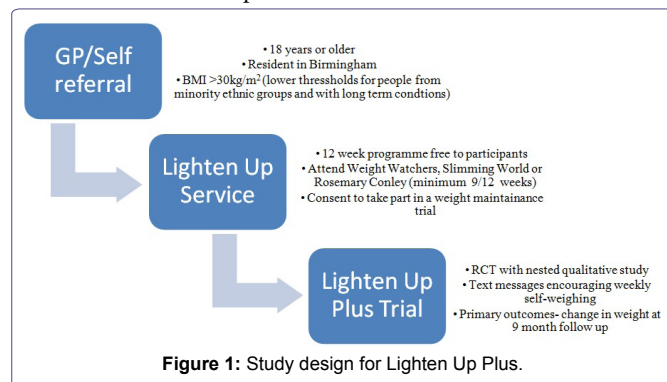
GP/Self referral

• 18 years or older
• Resident in Birmingham
• BMI >30kg/m$^2$ (lower thressholds for people from minority ethnic groups and with long term condtions)

Lighten Up Service

• 12 week programme free to participants
• Attend Weight Watchers, Slimming World or Rosemary Conley (minimum 9/12 weeks)
• Consent to take part in a weight maintainance trial

Lighten Up Plus Trial

• RCT with nested qualitative study
• Text messages encouraging weekly self-weighing
• Primary outcomes- change in weight at 9 month follow up

Figure 1: Study design for Lighten Up Plus.